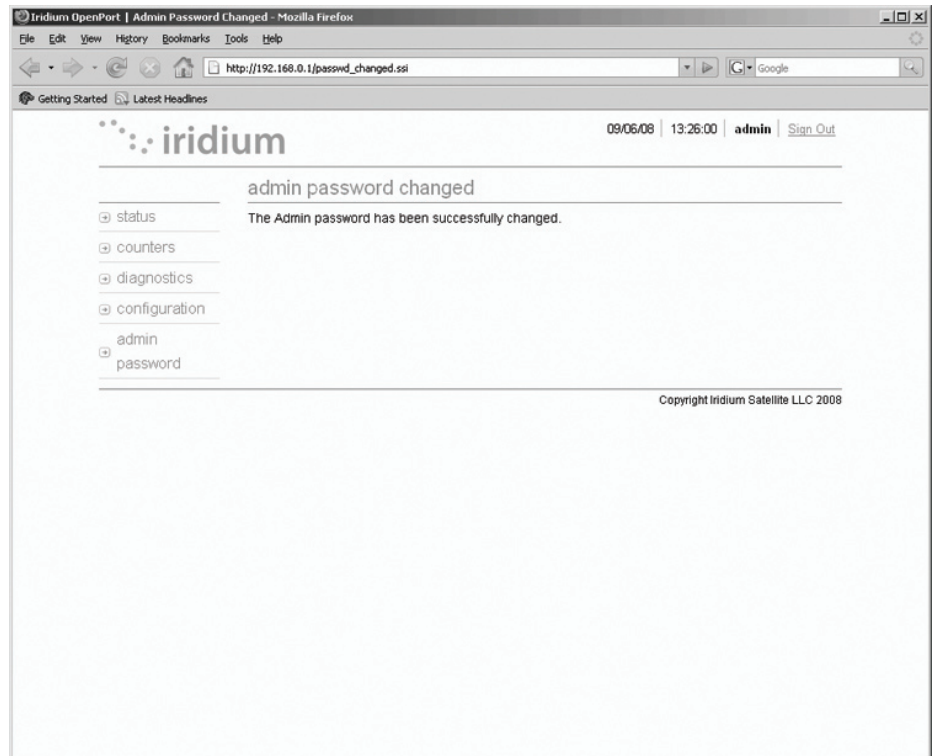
Iridium OpenPort | Admin Password Changed - Mozilla Firefox

File Edit View History Bookmarks Tools Help

http://192.168.0.1/passwd_changed.ssi

Google

Getting Started Latest Headlines

iridium

09/06/08 | 13:26:00 | admin | Sign Out

admin password changed

The Admin password has been successfully changed.

status

counters

diagnostics

configuration

admin password

Copyright Iridium Satellite LLC 2008